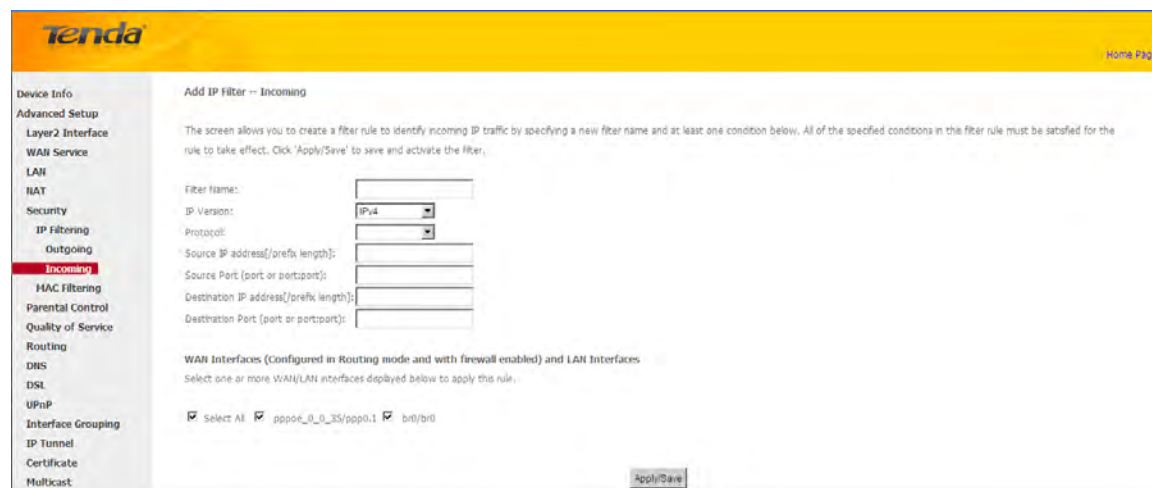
Tenda

Home Pag

Device Info
Advanced Setup
Layer2 Interface
WAN Service
LAN
NAT
Security
IP Filtering
Outgoing
Incoming
MAC Filtering
Parental Control
Quality of Service
Routing
DNS
DSL
UPnP
Interface Grouping
IP Tunnel
Certificate
Multicast

Add IP Filter -- Incoming

The screen allows you to create a filter rule to identify incoming IP traffic by specifying a new filter name and at least one condition below. All of the specified conditions in this filter rule must be satisfied for the rule to take effect. Click 'Apply/Save' to save and activate the filter.

Filter Name:
IP Version: IPv4
Protocol:
Source IP address[/prefix length]:
Source Port (port or port:port):
Destination IP address[/prefix length]:
Destination Port (port or port:port):

WAN Interfaces (Configured in Routing mode and with firewall enabled) and LAN Interfaces
Select one or more WAN/LAN interfaces displayed below to apply this rule.

Select All pppoe_0_0_35/ppp0.1 br0/br0

Apply/Save